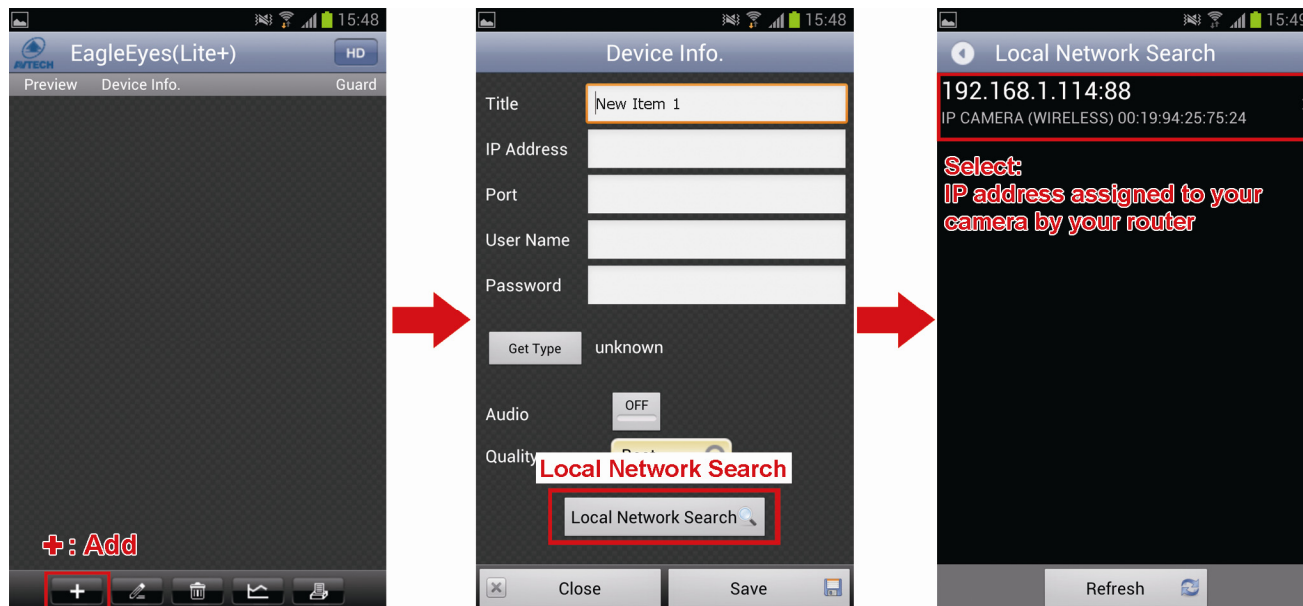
15:48
AVTECH EagleEyes(Lite+) HD
Preview Device Info. Guard
+: Add
+

15:48
Device Info.
Title New Item 1
IP Address
Port
User Name
Password
Get Type unknown
Audio OFF
Quality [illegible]
Local Network Search
Local Network Search
Close Save

15:49
Local Network Search
192.168.1.114:88
IP CAMERA (WIRELESS) 00:19:94:25:75:24
Select:
IP address assigned to your camera by your router
Refresh